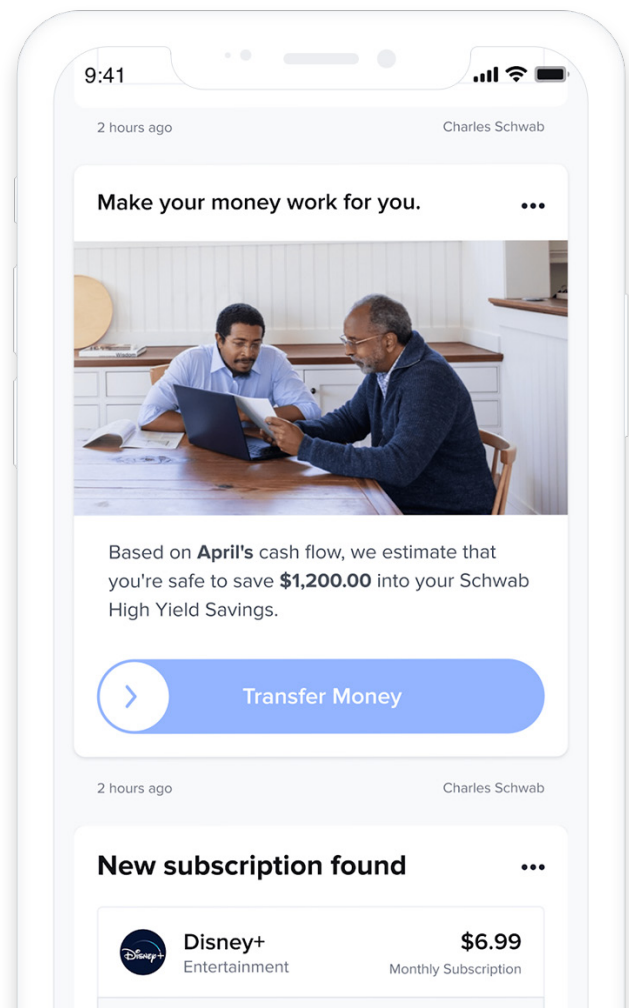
9:41

2 hours ago Charles Schwab

Make your money work for you. •••

Based on **April's** cash flow, we estimate that you're safe to save **$1,200.00** into your Schwab High Yield Savings.

Transfer Money

2 hours ago Charles Schwab

New subscription found •••

Disney+
Disney+ $6.99
Entertainment Monthly Subscription